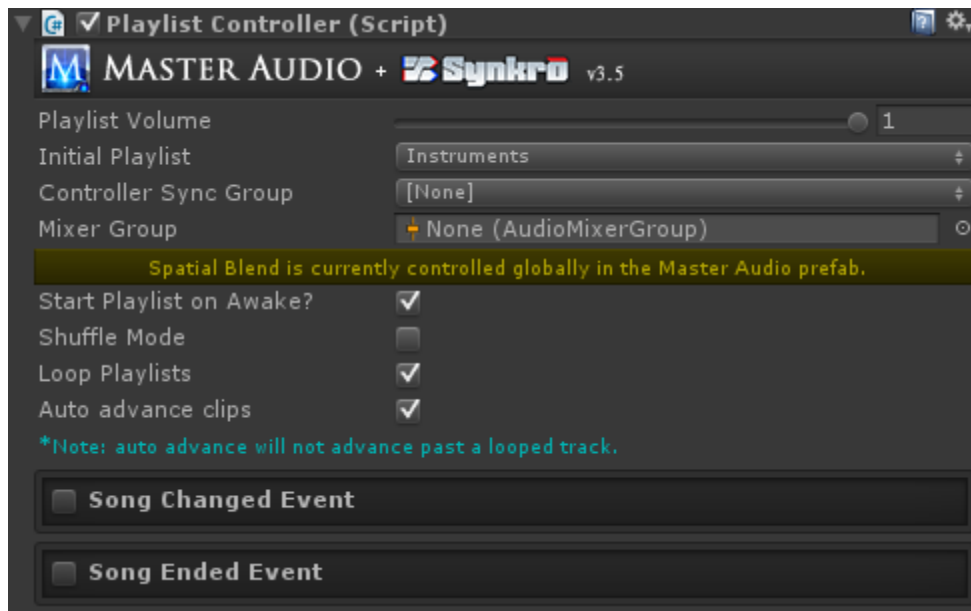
Playlist Controller (Script)

MASTER AUDIO + Synkro v3.5

Playlist Volume 1

Initial Playlist Instruments

Controller Sync Group [None]

Mixer Group None (AudioMixerGroup)

Spatial Blend is currently controlled globally in the Master Audio prefab.

Start Playlist on Awake?

Shuffle Mode

Loop Playlists

Auto advance clips

*Note: auto advance will not advance past a looped track.

Song Changed Event

Song Ended Event